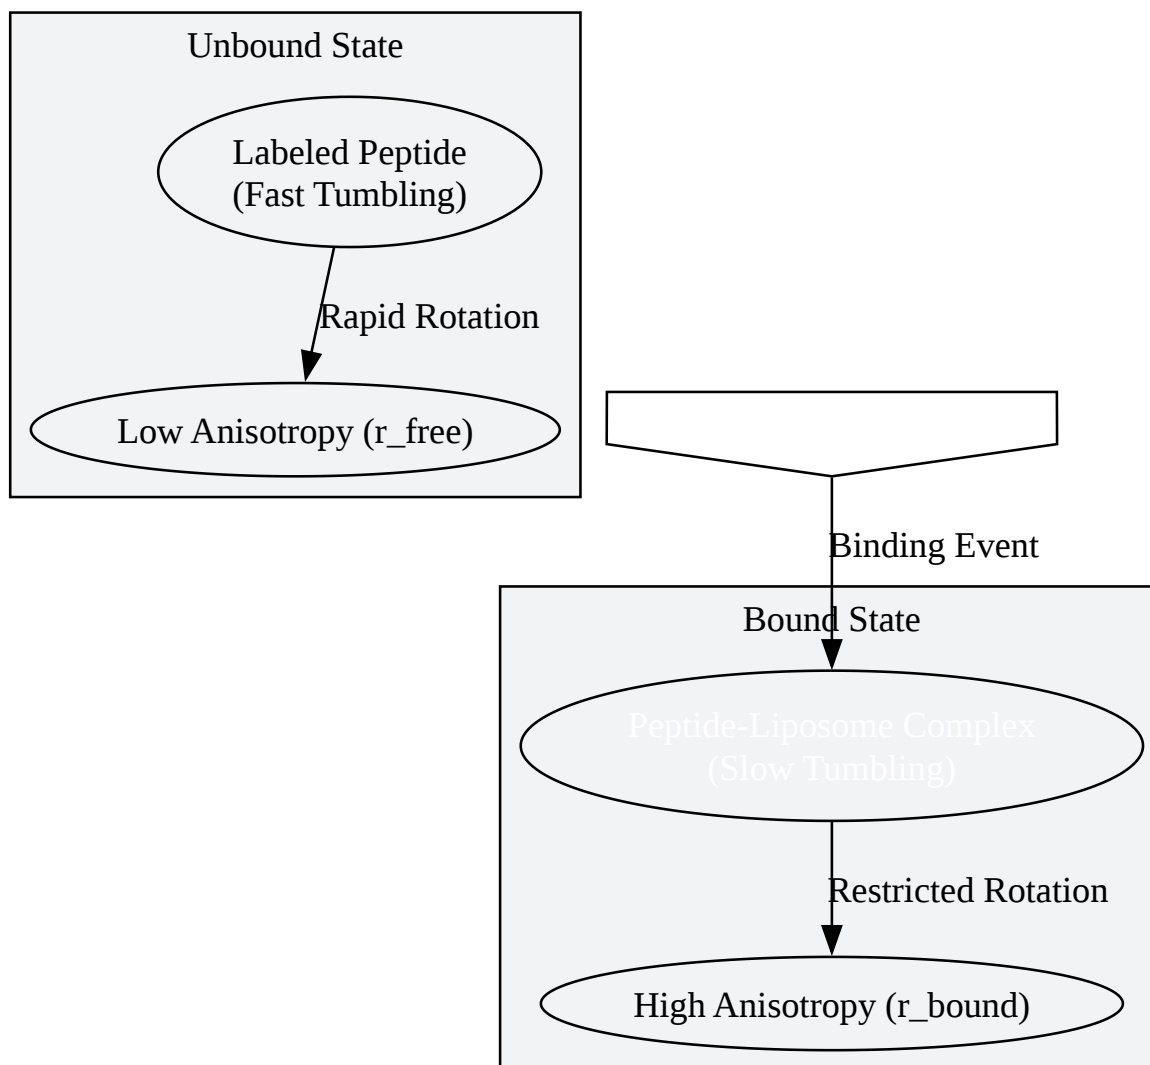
Unbound State

Labeled Peptide
(Fast Tumbling)

Rapid Rotation

Low Anisotropy (r_free)

Binding Event

Bound State

Peptide-Liposome Complex
(Slow Tumbling)

Restricted Rotation

High Anisotropy (r_bound)